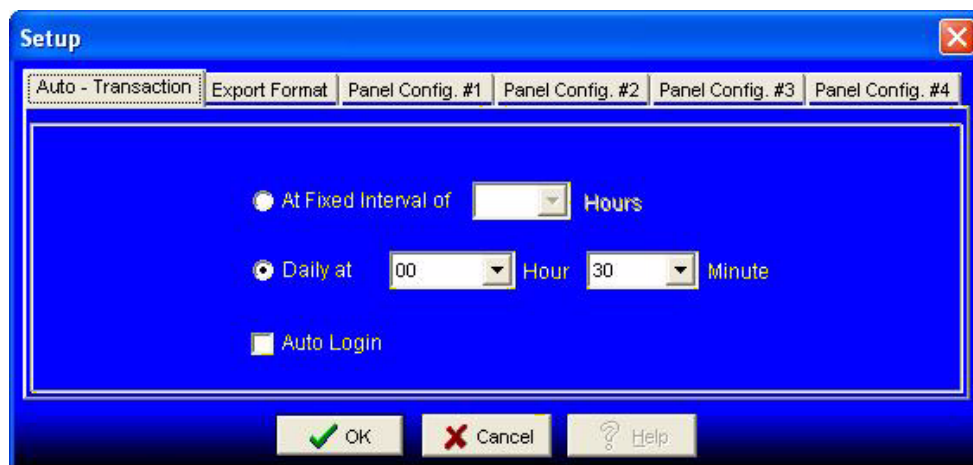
Setup

Auto - Transaction | Export Format | Panel Config. #1 | Panel Config. #2 | Panel Config. #3 | Panel Config. #4

At Fixed Interval of Hours

Daily at 00 Hour 30 Minute

Auto Login

OK Cancel Help